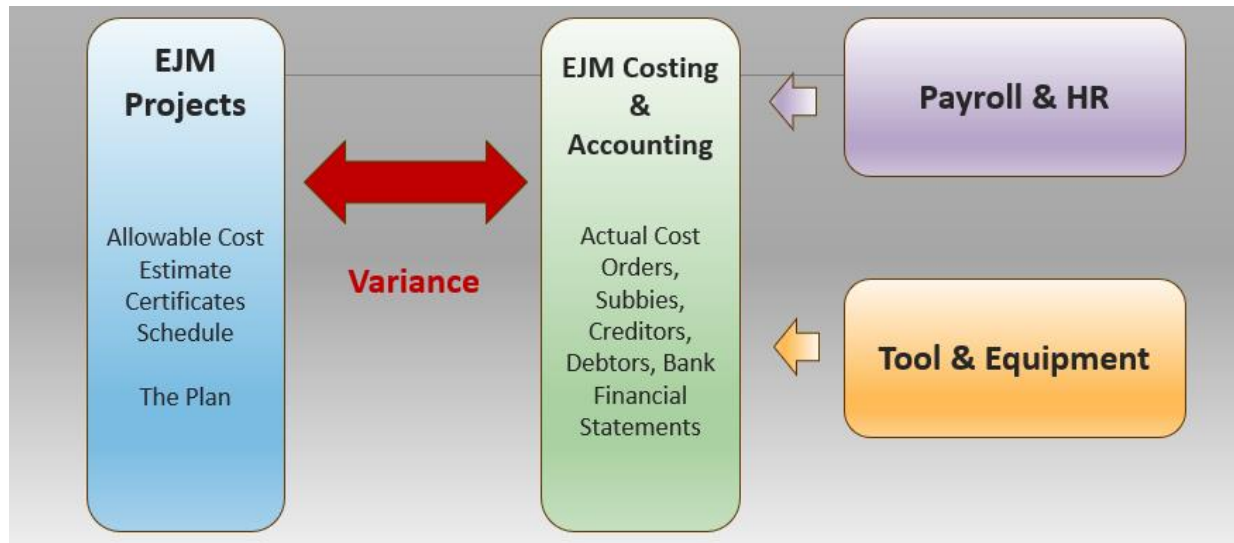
EJM Projects

Allowable Cost
Estimate
Certificates
Schedule

The Plan

Variance

EJM Costing & Accounting

Actual Cost
Orders,
Subbies,
Creditors,
Debtors, Bank
Financial Statements

Payroll & HR

Tool & Equipment